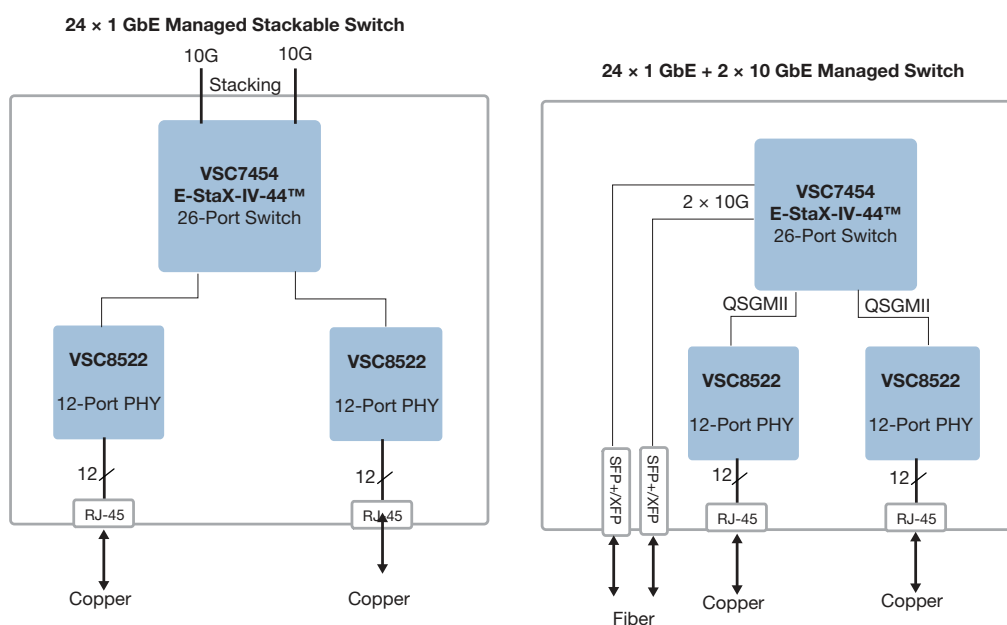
24 × 1 GbE Managed Stackable Switch

10G
10G
Stacking

VSC7454
E-StaX-IV-44™
26-Port Switch

VSC8522
12-Port PHY

VSC8522
12-Port PHY

12
12

RJ-45
RJ-45

Copper
Copper

24 × 1 GbE + 2 × 10 GbE Managed Switch

2 × 10G

VSC7454
E-StaX-IV-44™
26-Port Switch

QSGMII
QSGMII

VSC8522
12-Port PHY

VSC8522
12-Port PHY

SFP+/XFP
SFP+/XFP

12
12

RJ-45
RJ-45

Fiber
Copper
Copper